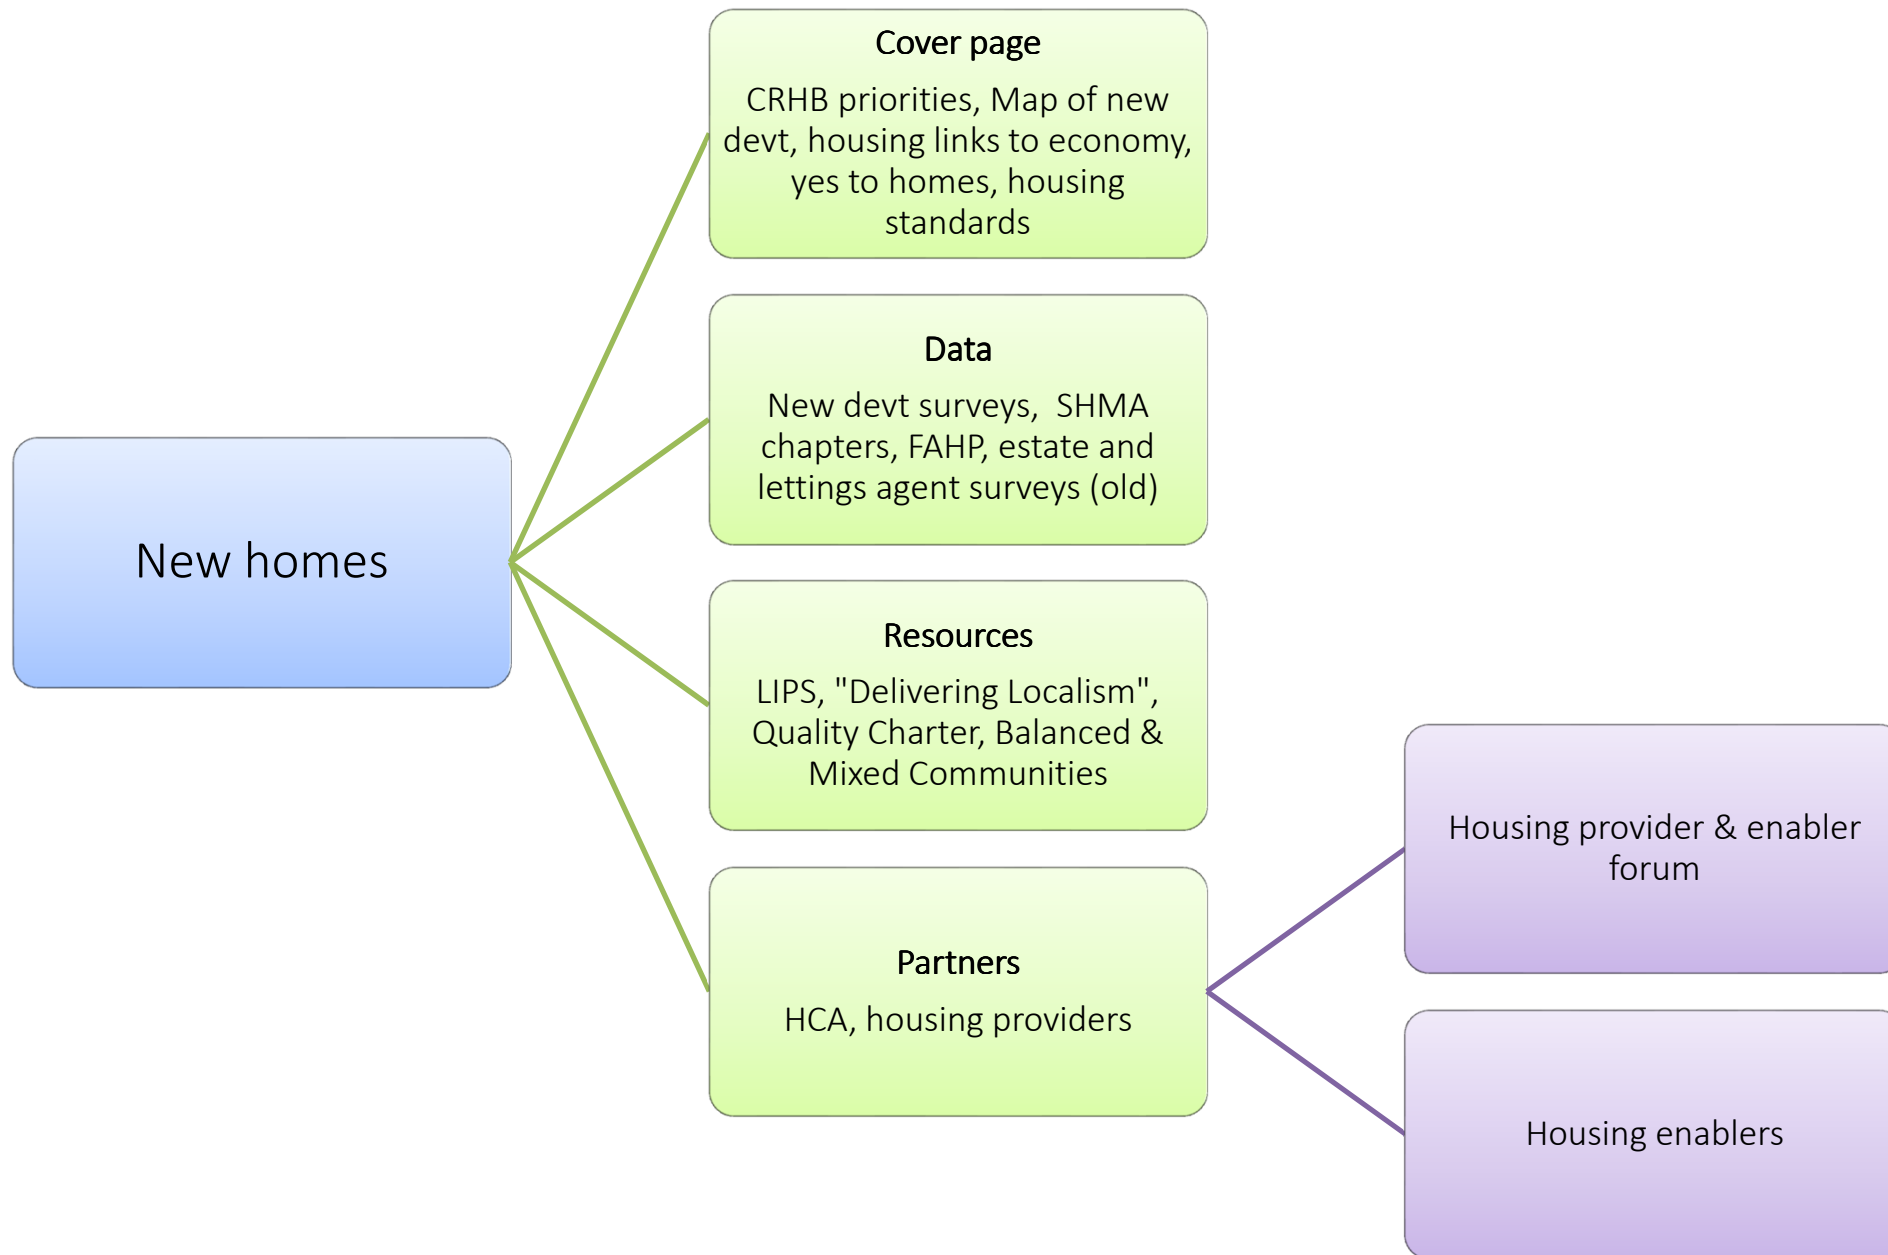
New homes

Cover page

CRHB priorities, Map of new devt, housing links to economy, yes to homes, housing standards

Data

New devt surveys, SHMA chapters, FAHP, estate and lettings agent surveys (old)

Resources

LIPS, "Delivering Localism", Quality Charter, Balanced & Mixed Communities

Partners

HCA, housing providers

Housing provider & enabler forum

Housing enablers